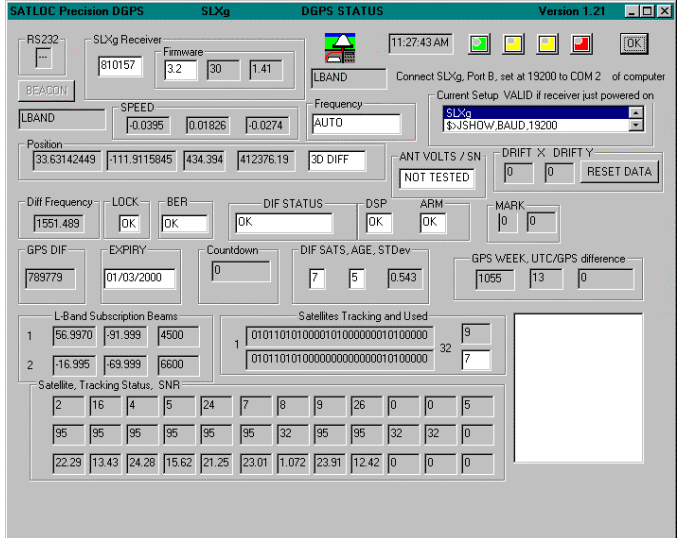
SATLOC Precision DGPS SLXg DGPS STATUS Version 1.21

RS232
---
BEACON

SLXg Receiver
810157
Firmware
3.2 30 1.41

LBAND

11:27:43 AM

OK

Connect SLXg, Port B, set at 19200 to COM 2 of computer

LBAND

SPEED
-0.0395 0.01826 -0.0274

Frequency
AUTO

Current Setup VALID if receiver just powered on
SLXg
$JSHOW,BAUD,19200

Position
33.63142449 -111.9115845 434.394 412376.19 3D DIFF

ANT VOLTS / SN
NOT TESTED

DRIFT X DRIFT Y
0 0 RESET DATA

Diff Frequency
1551.489

LOCK
OK

BER
OK

DIF STATUS
OK

DSP
OK

ARM
OK

MARK
0 0

GPS DIF
789779

EXPIRY
01/03/2000

Countdown
0

DIF SATS, AGE, STDev
7 5 0.543

GPS WEEK, UTC/GPS difference
1055 13 0

L-Band Subscription Beams
1 56.9970 -91.999 4500
2 -16.995 -69.999 6600

Satellites Tracking and Used
1 01011010100001010000000010100000 9
32
01011010100000000000000010100000 7

Satellite, Tracking Status, SNR

| 2 | 16 | 4 | 5 | 24 | 7 | 8 | 9 | 26 | 0 | 0 | 5 |
|---|---|---|---|---|---|---|---|---|---|---|---|
| 95 | 95 | 95 | 95 | 95 | 95 | 32 | 95 | 95 | 32 | 32 | 0 |
| 22.29 | 13.43 | 24.28 | 15.62 | 21.25 | 23.01 | 1.072 | 23.91 | 12.42 | 0 | 0 | 0 |